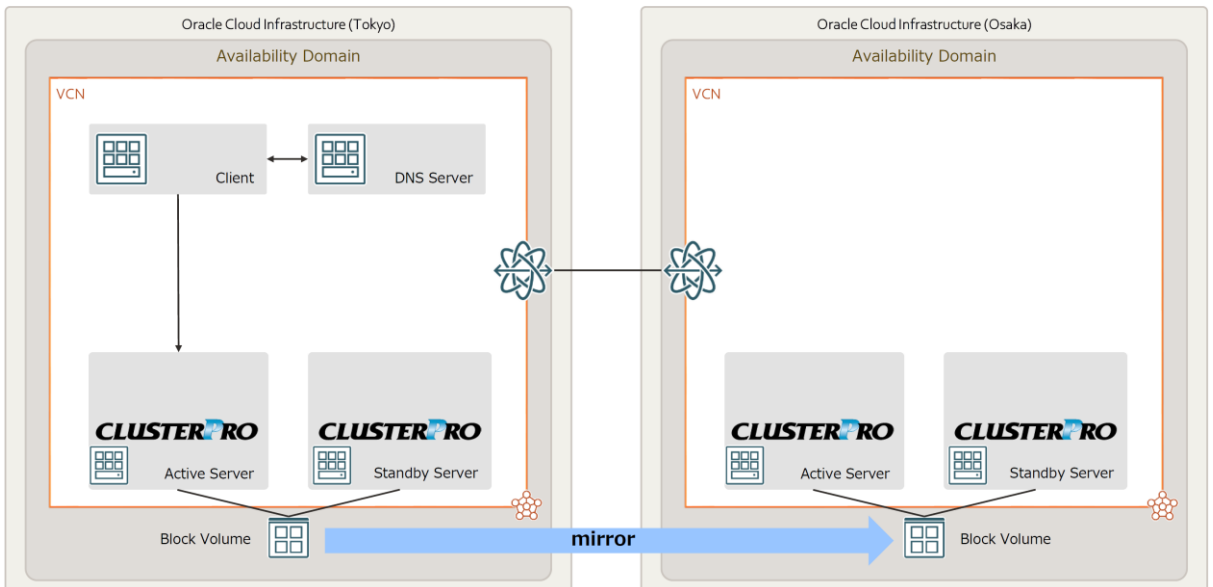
Oracle Cloud Infrastructure (Tokyo)

Availability Domain

VCN

Client

DNS Server

CLUSTERPRO

Active Server

CLUSTERPRO

Standby Server

Block Volume

mirror

Oracle Cloud Infrastructure (Osaka)

Availability Domain

VCN

CLUSTERPRO

Active Server

CLUSTERPRO

Standby Server

Block Volume